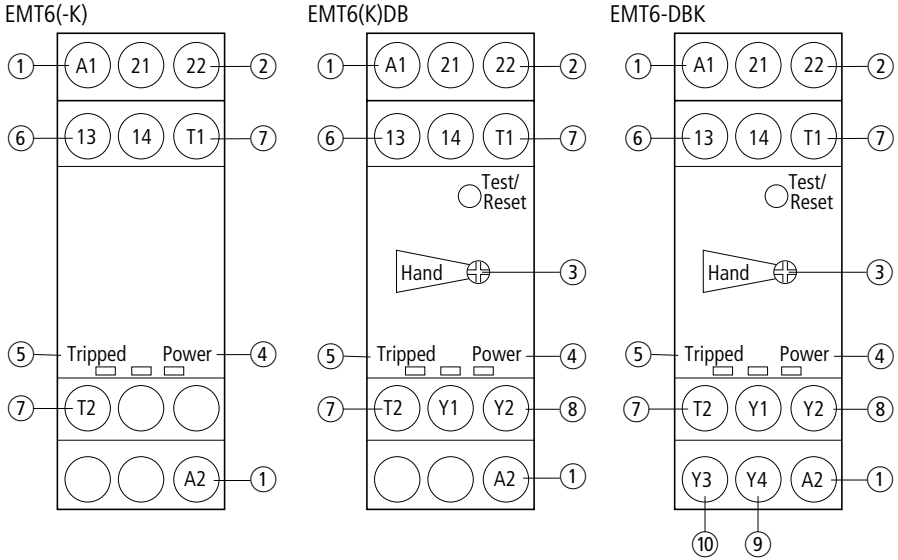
EMT6(-K)

1 A1 21 22 2
6 13 14 T1 7
5 Tripped Power 4
7 T2
A2 1

EMT6(K)DB

1 A1 21 22 2
6 13 14 T1 7
Test/ Reset
Hand 3
5 Tripped Power 4
7 T2 Y1 Y2 8
A2 1

EMT6-DBK

1 A1 21 22 2
6 13 14 T1 7
Test/ Reset
Hand 3
5 Tripped Power 4
7 T2 Y1 Y2 8
Y3 Y4 A2 1
10 9